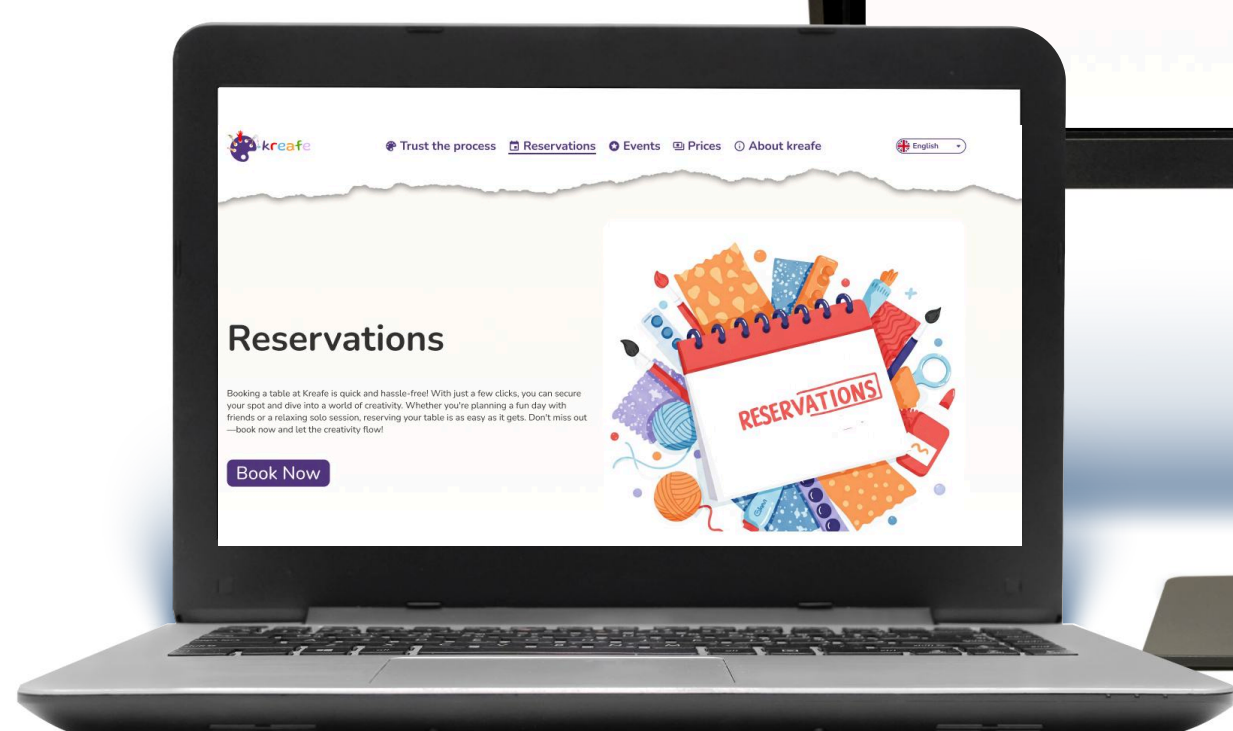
kreafe

Trust the process Reservations Events Prices About kreafe

English

Reservations

Booking a table at Kreafe is quick and hassle-free! With just a few clicks, you can secure your spot and dive into a world of creativity. Whether you're planning a fun day with friends or a relaxing solo session, reserving your table is as easy as it gets. Don't miss out—book now and let the creativity flow!

Book Now

RESERVATIONS